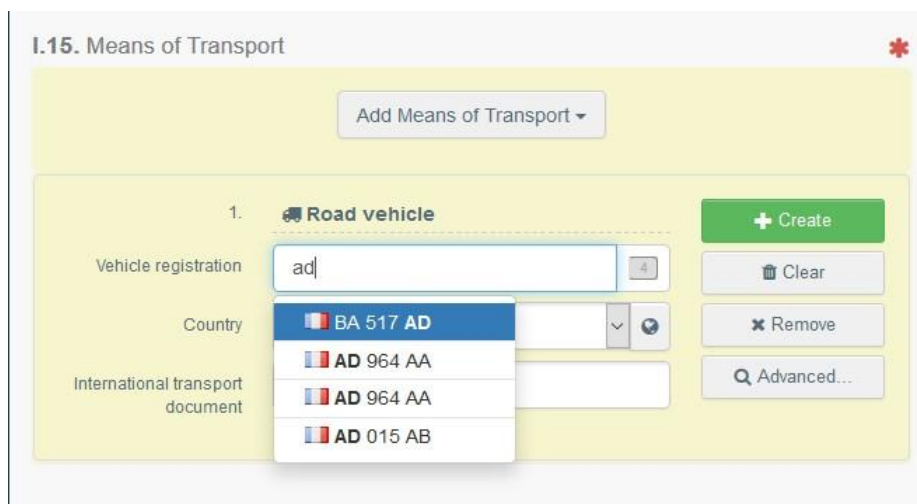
I.15. Means of Transport

*

Add Means of Transport ▾

1.

Road vehicle

+ Create

Vehicle registration

ad

4

Clear

Country

BA 517 AD

AD 964 AA

AD 964 AA

AD 015 AB

Remove

International transport document

Advanced...